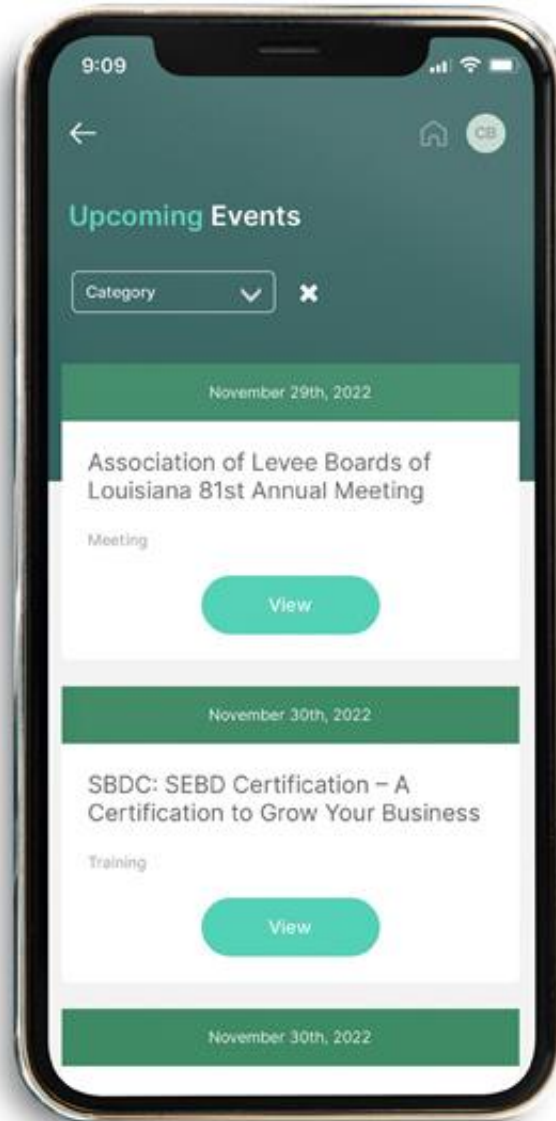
9:09

CB

Upcoming Events

Category

November 29th, 2022

Association of Levee Boards of Louisiana 81st Annual Meeting

Meeting

View

November 30th, 2022

SBDC: SEBD Certification – A Certification to Grow Your Business

Training

View

November 30th, 2022